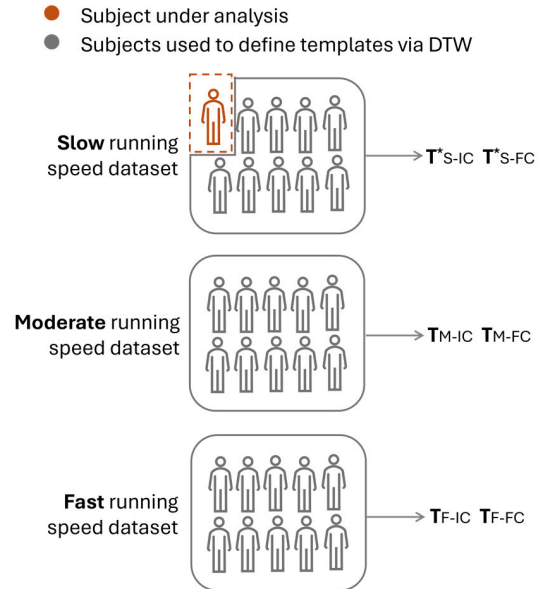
Subject under analysis
Subjects used to define templates via DTW

Slow running speed dataset

$\mathbf{T}^*_{S\text{-}IC}$ $\mathbf{T}^*_{S\text{-}FC}$

Moderate running speed dataset

$\mathbf{T}_{M\text{-}IC}$ $\mathbf{T}_{M\text{-}FC}$

Fast running speed dataset

$\mathbf{T}_{F\text{-}IC}$ $\mathbf{T}_{F\text{-}FC}$